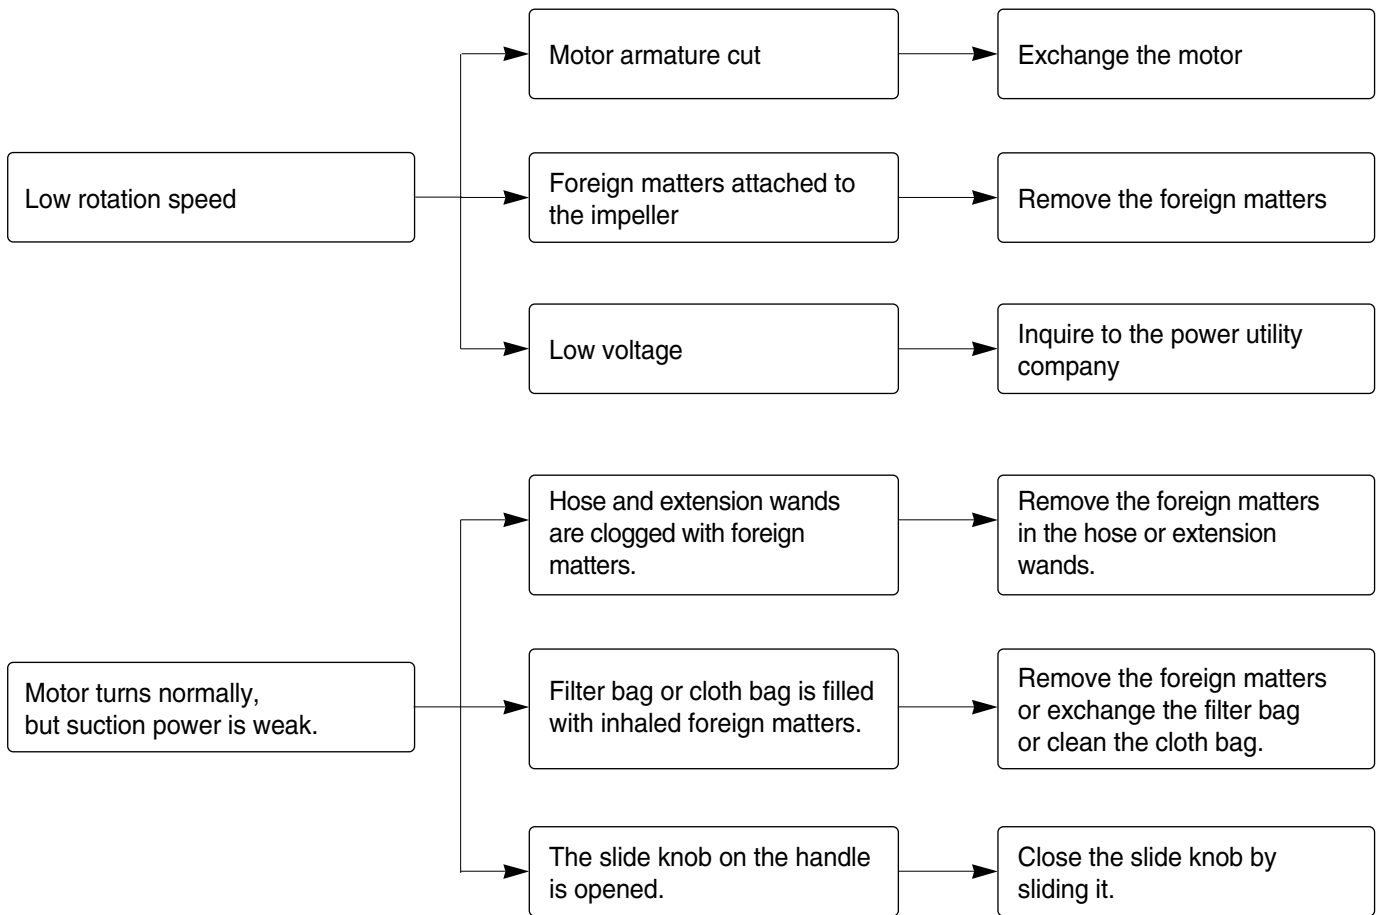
Low rotation speed

Motor armature cut

Exchange the motor

Foreign matters attached to the impeller

Remove the foreign matters

Low voltage

Inquire to the power utility company

Motor turns normally, but suction power is weak.

Hose and extension wands are clogged with foreign matters.

Remove the foreign matters in the hose or extension wands.

Filter bag or cloth bag is filled with inhaled foreign matters.

Remove the foreign matters or exchange the filter bag or clean the cloth bag.

The slide knob on the handle is opened.

Close the slide knob by sliding it.